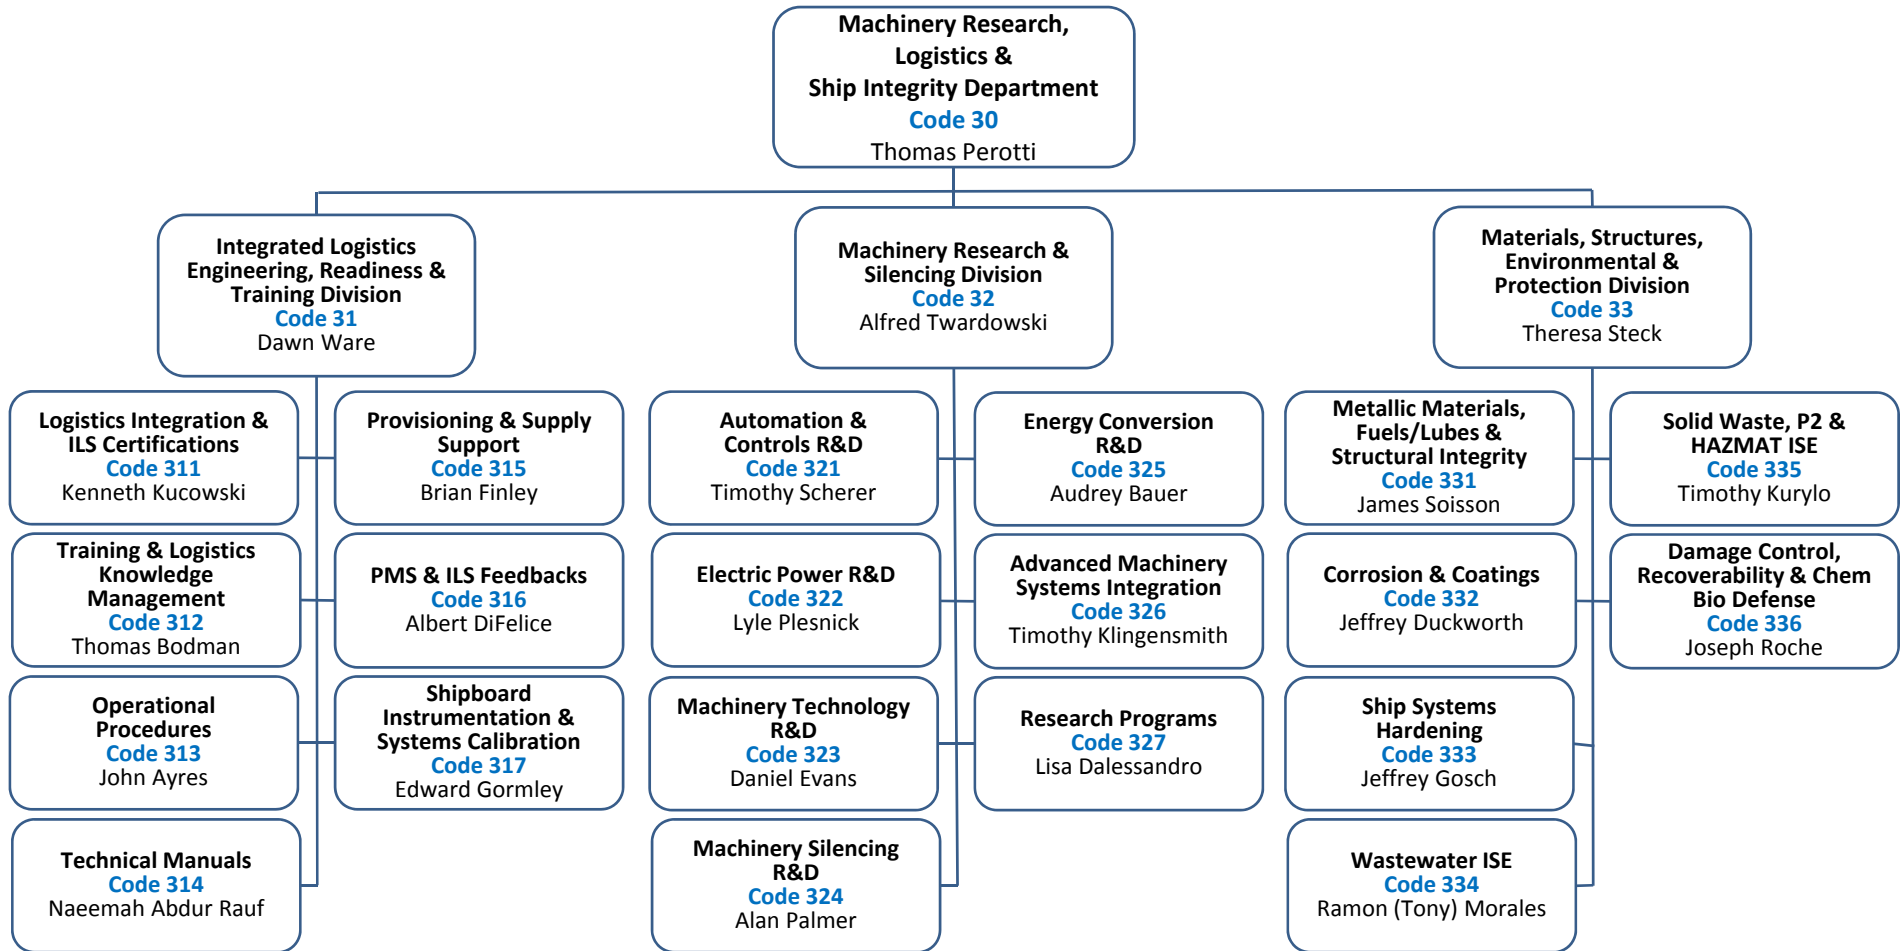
Machinery Research, Logistics & Ship Integrity Department
Code 30
Thomas Perotti

Integrated Logistics Engineering, Readiness & Training Division
Code 31
Dawn Ware

Machinery Research & Silencing Division
Code 32
Alfred Twardowski

Materials, Structures, Environmental & Protection Division
Code 33
Theresa Steck

Logistics Integration & ILS Certifications
Code 311
Kenneth Kucowski

Provisioning & Supply Support
Code 315
Brian Finley

Automation & Controls R&D
Code 321
Timothy Scherer

Energy Conversion R&D
Code 325
Audrey Bauer

Metallic Materials, Fuels/Lubes & Structural Integrity
Code 331
James Soisson

Solid Waste, P2 & HAZMAT ISE
Code 335
Timothy Kurylo

Training & Logistics Knowledge Management
Code 312
Thomas Bodman

PMS & ILS Feedbacks
Code 316
Albert DiFelice

Electric Power R&D
Code 322
Lyle Plesnick

Advanced Machinery Systems Integration
Code 326
Timothy Klingensmith

Corrosion & Coatings
Code 332
Jeffrey Duckworth

Damage Control, Recoverability & Chem Bio Defense
Code 336
Joseph Roche

Operational Procedures
Code 313
John Ayres

Shipboard Instrumentation & Systems Calibration
Code 317
Edward Gormley

Machinery Technology R&D
Code 323
Daniel Evans

Research Programs
Code 327
Lisa Dalessandro

Ship Systems Hardening
Code 333
Jeffrey Gosch

Technical Manuals
Code 314
Naeemah Abdur Rauf

Machinery Silencing R&D
Code 324
Alan Palmer

Wastewater ISE
Code 334
Ramon (Tony) Morales